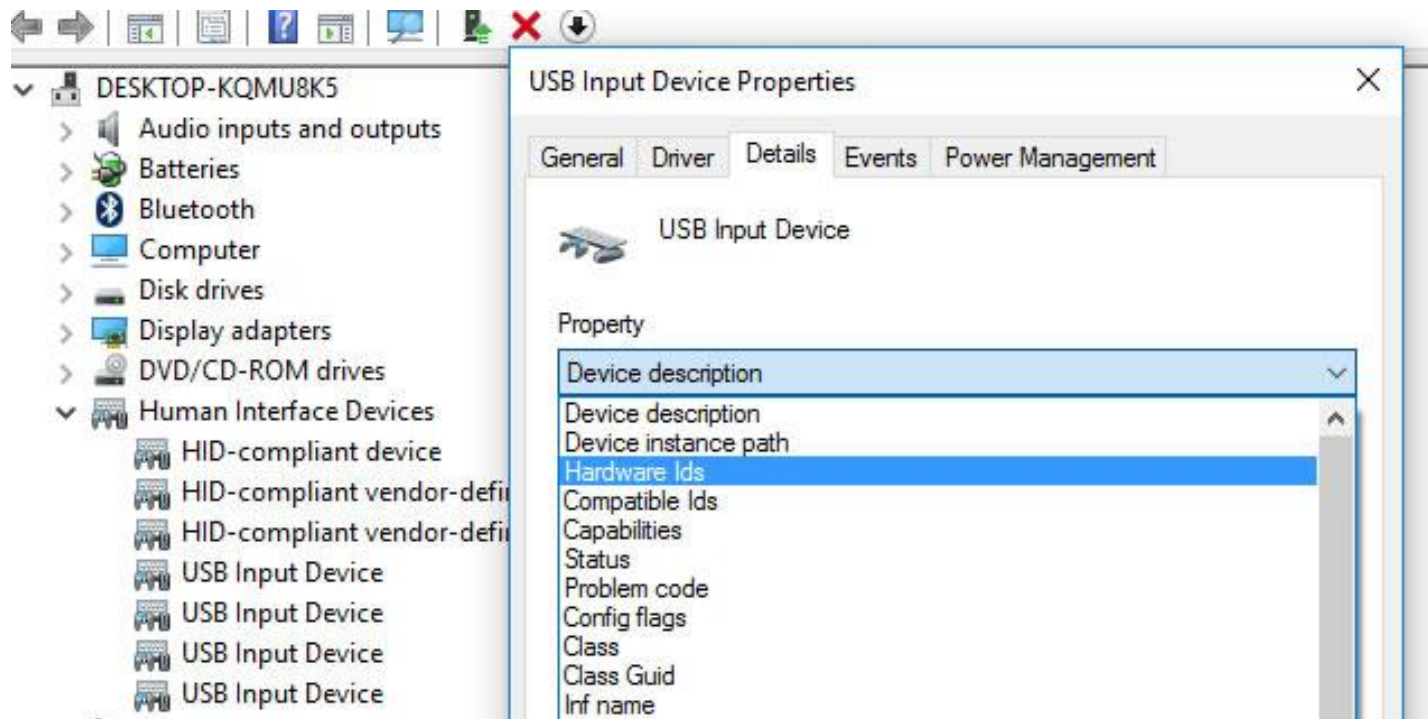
DESKTOP-KQMU8K5
Audio inputs and outputs
Batteries
Bluetooth
Computer
Disk drives
Display adapters
DVD/CD-ROM drives
Human Interface Devices
HID-compliant device
HID-compliant vendor-defi
HID-compliant vendor-defi
USB Input Device
USB Input Device
USB Input Device
USB Input Device

USB Input Device Properties
×
General | Driver | Details | Events | Power Management

USB Input Device

Property
Device description
Device description
Device instance path
Hardware Ids
Compatible Ids
Capabilities
Status
Problem code
Config flags
Class
Class Guid
Inf name